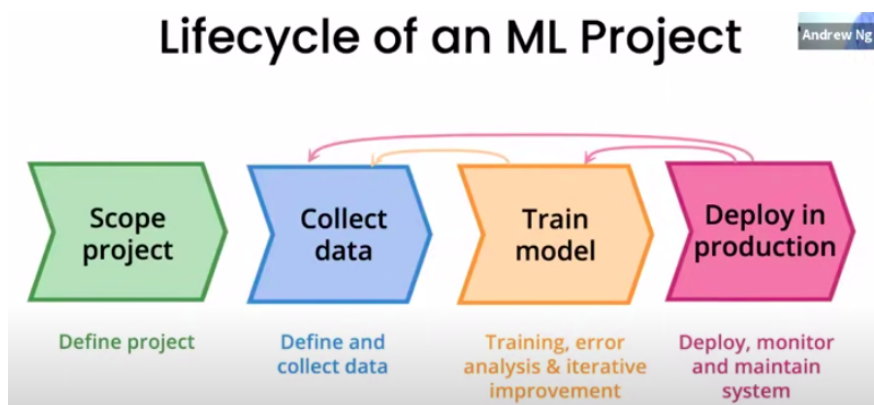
Lifecycle of an ML Project

Andrew Ng

Scope project

Collect data

Train model

Deploy in production

Define project

Define and collect data

Training, error analysis & iterative improvement

Deploy, monitor and maintain system